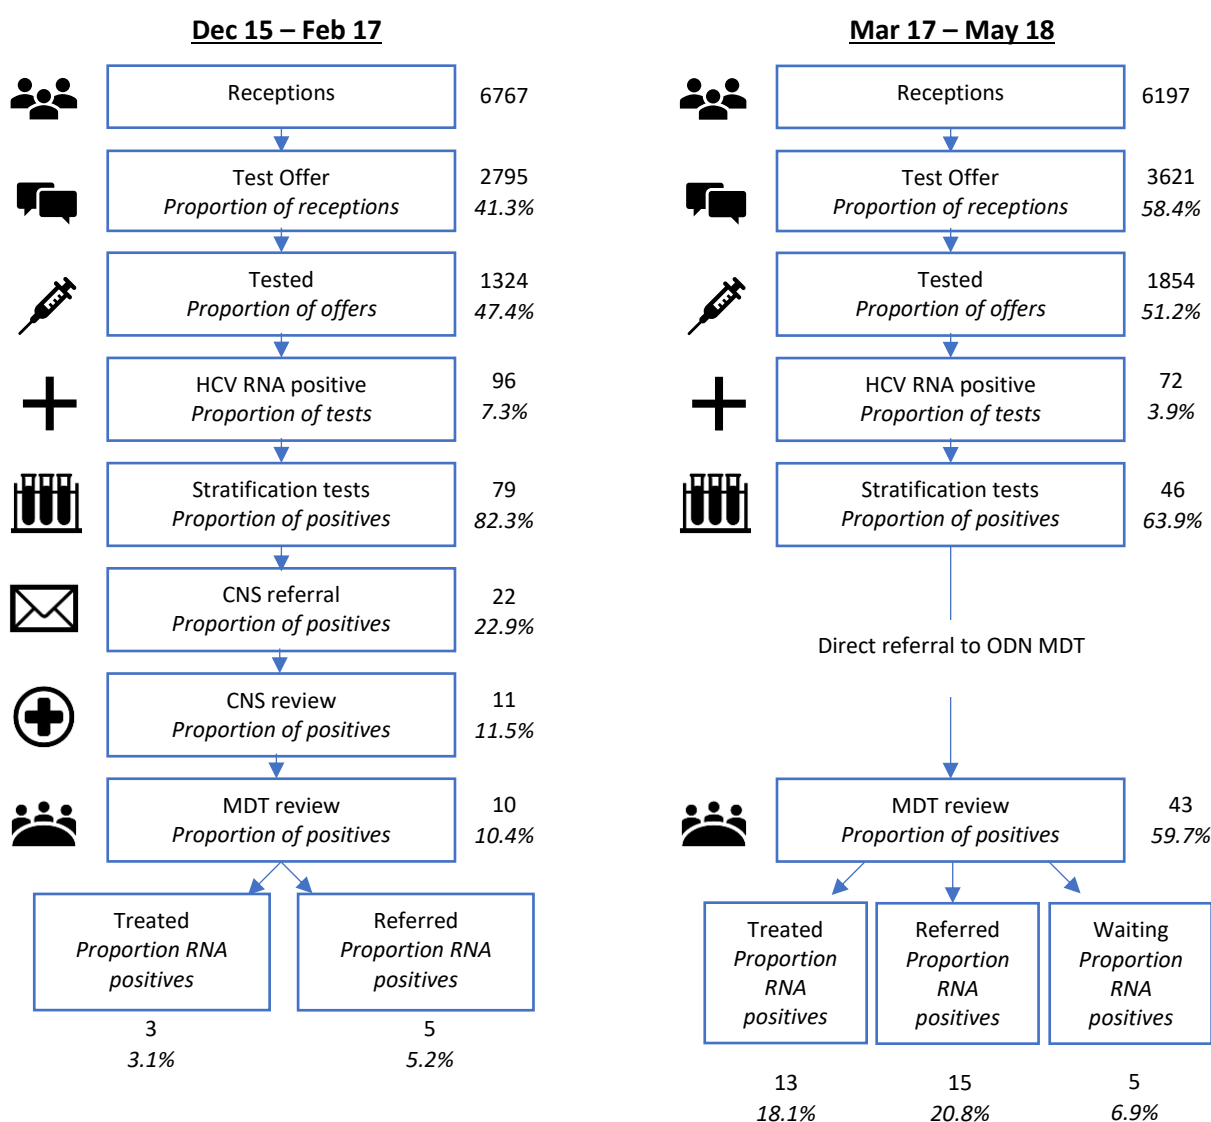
Dec 15 – Feb 17

Receptions 6767

Test Offer
*Proportion of receptions* 2795 *41.3%*

Tested
*Proportion of offers* 1324 *47.4%*

HCV RNA positive
*Proportion of tests* 96 *7.3%*

Stratification tests
*Proportion of positives* 79 *82.3%*

CNS referral
*Proportion of positives* 22 *22.9%*

CNS review
*Proportion of positives* 11 *11.5%*

MDT review
*Proportion of positives* 10 *10.4%*

Treated
*Proportion RNA positives*
3
*3.1%*

Referred
*Proportion RNA positives*
5
*5.2%*

Mar 17 – May 18

Receptions 6197

Test Offer
*Proportion of receptions* 3621 *58.4%*

Tested
*Proportion of offers* 1854 *51.2%*

HCV RNA positive
*Proportion of tests* 72 *3.9%*

Stratification tests
*Proportion of positives* 46 *63.9%*

Direct referral to ODN MDT

MDT review
*Proportion of positives* 43 *59.7%*

Treated
*Proportion RNA positives*
13
*18.1%*

Referred
*Proportion RNA positives*
15
*20.8%*

Waiting
*Proportion RNA positives*
5
*6.9%*